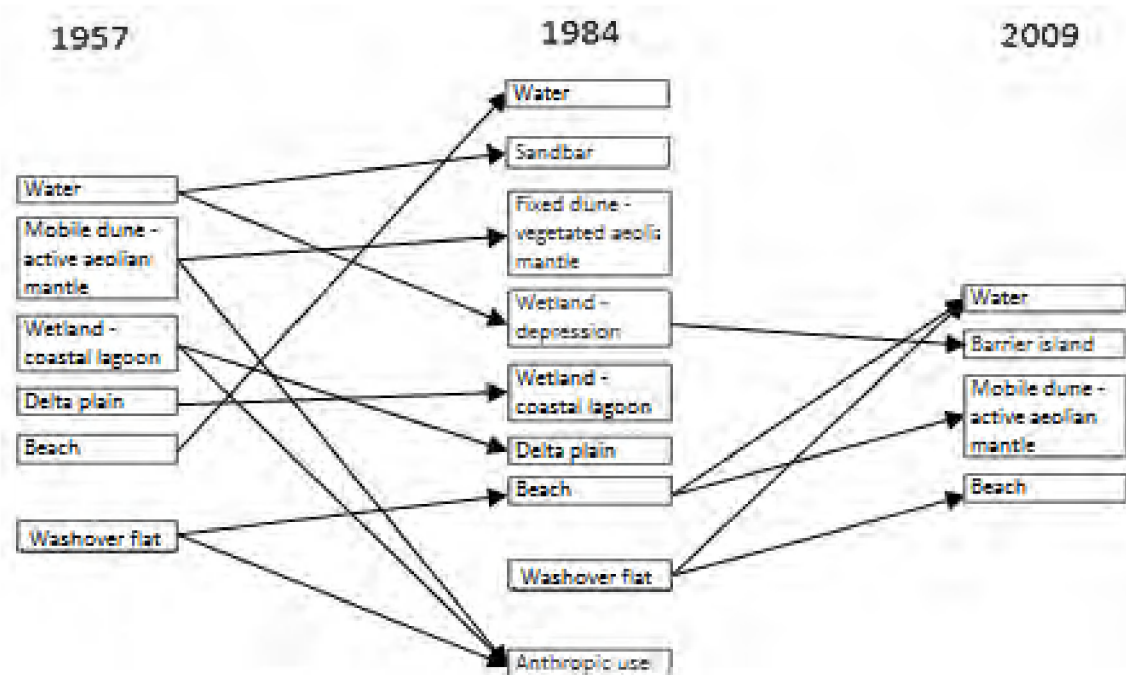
1957

1984

2009

Water

Mobile dune - active aeolian mantle

Wetland - coastal lagoon

Delta plain

Beach

Washover flat

Water

Sandbar

Fixed dune - vegetated aeolis mantle

Wetland - depression

Wetland - coastal lagoon

Delta plain

Beach

Washover flat

Anthropic use

Water

Barrier island

Mobile dune - active aeolian mantle

Beach